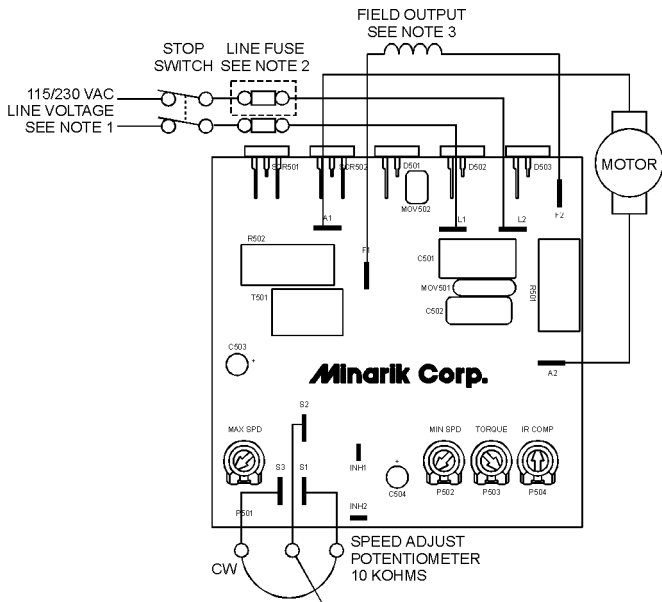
FIELD OUTPUT
SEE NOTE 3

STOP SWITCH

LINE FUSE SEE NOTE 2

115/230 VAC LINE VOLTAGE SEE NOTE 1

MOTOR

SCR501

SCR502

D501

D502

D503

MOV502

A1

L1

L2

F2

F1

R502

C501

MOV501

R501

T501

C502

C503

Minarik Corp.

A2

S2

MAX SPD

INH1

MIN SPD

TORQUE

IR COMP

S3

S1

C504

P501

P502

P503

P504

INH2

SPEED ADJUST POTENTIOMETER 10 KOHMS

CW